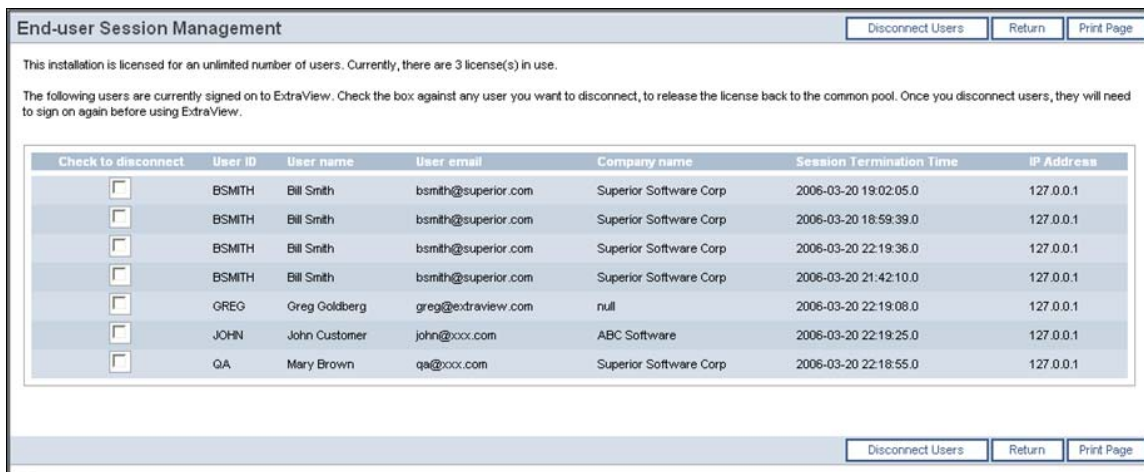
End-user Session Management

Disconnect Users | Return | Print Page

This installation is licensed for an unlimited number of users. Currently, there are 3 license(s) in use.

The following users are currently signed on to ExtraView. Check the box against any user you want to disconnect, to release the license back to the common pool. Once you disconnect users, they will need to sign on again before using ExtraView.

| Check to disconnect | User ID | User name | User email | Company name | Session Termination Time | IP Address |
|---|---|---|---|---|---|---|
| ☐ | BSMITH | Bill Smith | bsmith@superior.com | Superior Software Corp | 2006-03-20 19:02:05.0 | 127.0.0.1 |
| ☐ | BSMITH | Bill Smith | bsmith@superior.com | Superior Software Corp | 2006-03-20 18:59:39.0 | 127.0.0.1 |
| ☐ | BSMITH | Bill Smith | bsmith@superior.com | Superior Software Corp | 2006-03-20 22:19:36.0 | 127.0.0.1 |
| ☐ | BSMITH | Bill Smith | bsmith@superior.com | Superior Software Corp | 2006-03-20 21:42:10.0 | 127.0.0.1 |
| ☐ | GREG | Greg Goldberg | greg@extraview.com | null | 2006-03-20 22:19:08.0 | 127.0.0.1 |
| ☐ | JOHN | John Customer | john@xxx.com | ABC Software | 2006-03-20 22:19:25.0 | 127.0.0.1 |
| ☐ | QA | Mary Brown | qa@xxx.com | Superior Software Corp | 2006-03-20 22:18:55.0 | 127.0.0.1 |

Disconnect Users | Return | Print Page